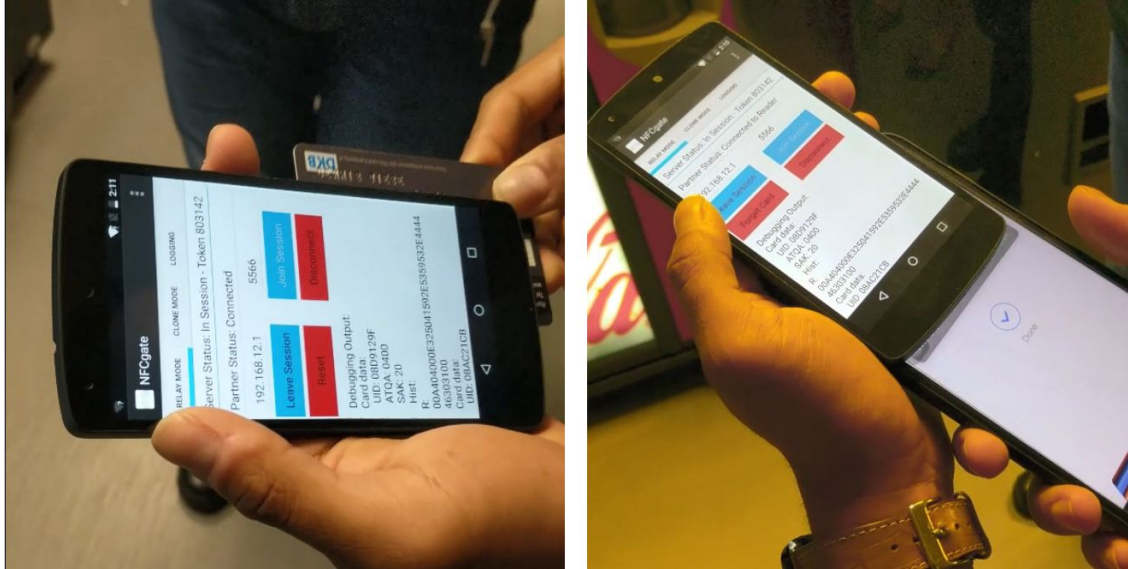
2:11

NFCgate

RELAY MODE CLONE MODE LOGGING

Server Status: In Session - Token 803142

Partner Status: Connected

192.168.12.1 5566

Leave Session Join Session

Reset Disconnect

Debugging Output:
Card data:
UID: 08D9129F
ATQA: 0400
SAK: 20
Hist:
R:
00A404000E325041592E5359532E4444
46303100
Card data:
UID: 08AC21CB

DKB

NFCgate

RELAY MODE CLONE MODE LOGGING

Server Status: In Session - Token 803142

Partner Status: Connected to Reader

192.168.12.1 5566

Leave Session Join Session

Forget Card Disconnect

Debugging Output:
Card data:
UID: 08D9129F
ATQA: 0400
SAK: 20
Hist:
R:
00A404000E325041592E5359532E4444
46303100
Card data:
UID: 08AC21CB

Done